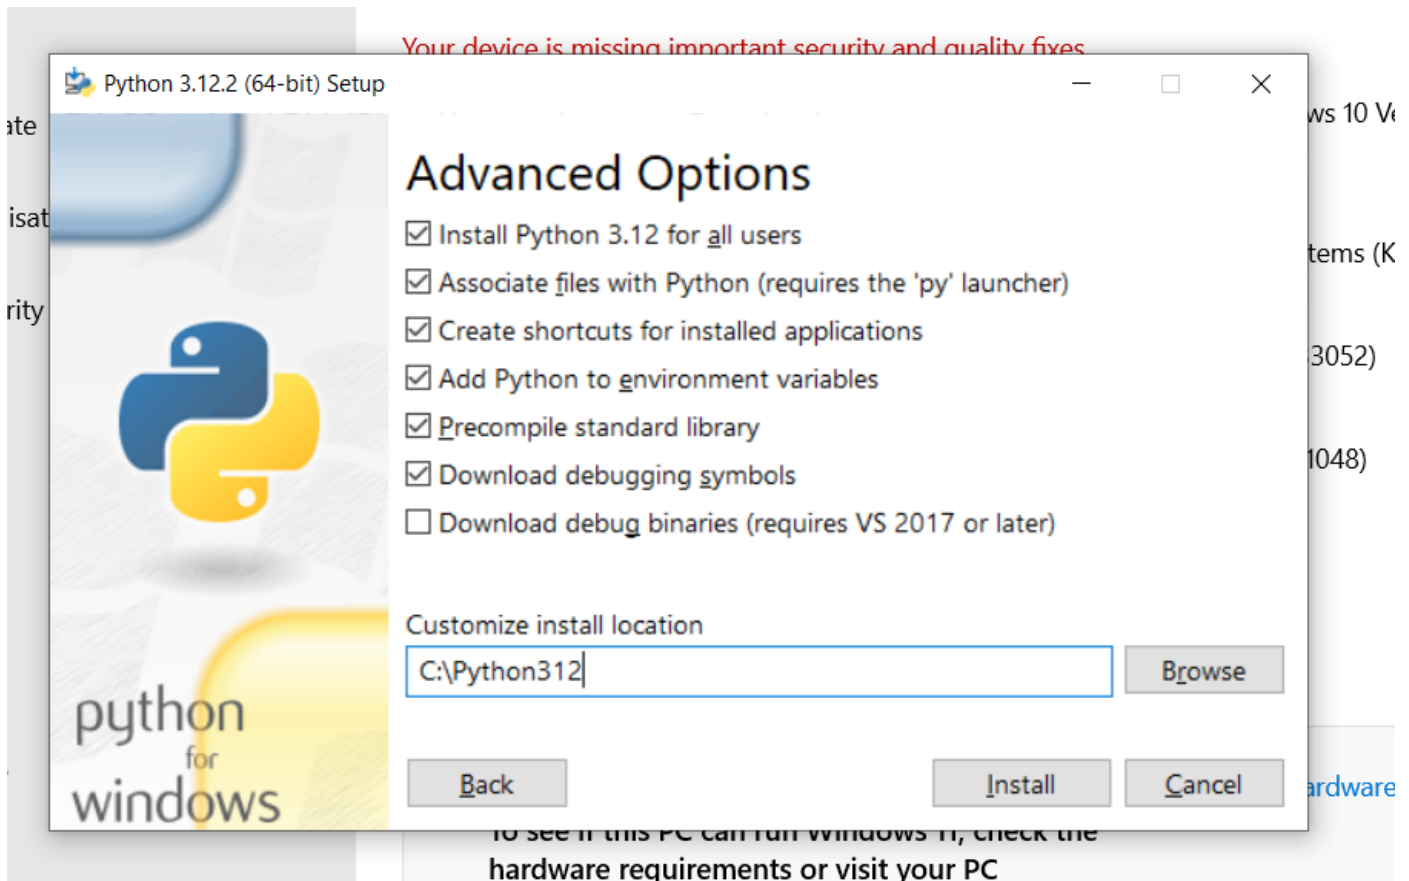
Your device is missing important security and quality fixes.

ate

isat

rity

Python 3.12.2 (64-bit) Setup

Advanced Options

Install Python 3.12 for all users

Associate files with Python (requires the 'py' launcher)

Create shortcuts for installed applications

Add Python to environment variables

Precompile standard library

Download debugging symbols

Download debug binaries (requires VS 2017 or later)

Customize install location

C:\Python312

Browse

python for windows

Back

Install

Cancel

ws 10 Ve

tems (K

3052)

1048)

ardware

To see if this PC can run Windows 11, check the hardware requirements or visit your PC